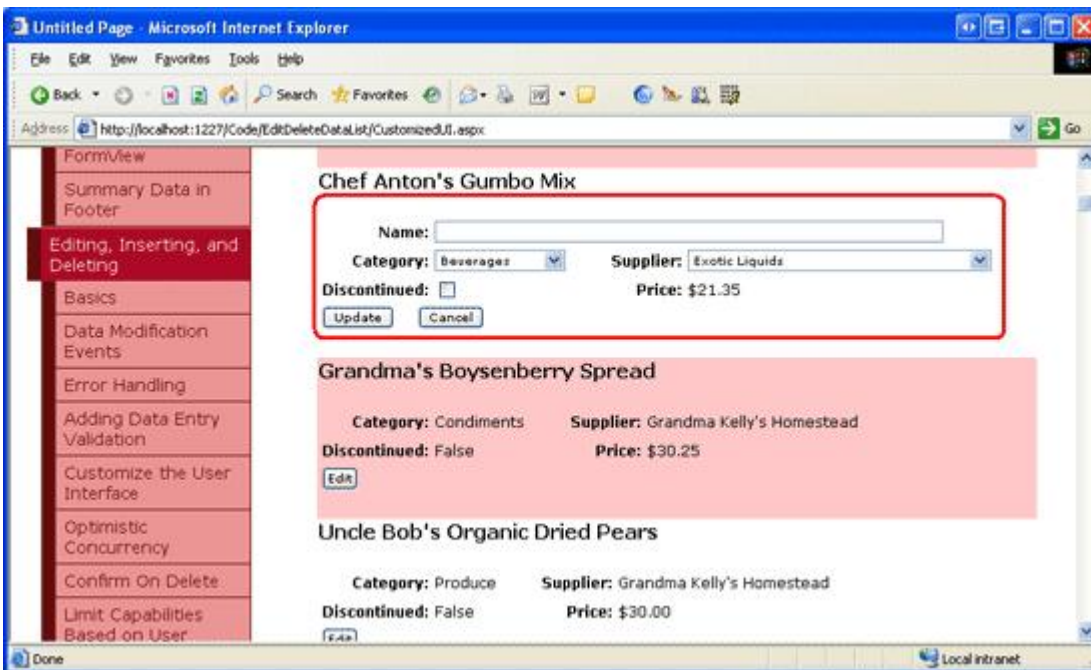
Untitled Page - Microsoft Internet Explorer

File Edit View Favorites Tools Help

Back Search Favorites

Address http://localhost:1227/Code/EditDeleteDataList/CustomizedUI.aspx Go

FormView

Summary Data in Footer

Editing, Inserting, and Deleting

Basics

Data Modification Events

Error Handling

Adding Data Entry Validation

Customize the User Interface

Optimistic Concurrency

Confirm On Delete

Limit Capabilities Based on User

Chef Anton's Gumbo Mix

Name:

Category: Beverages Supplier: Exotic Liquids

Discontinued: Price: $21.35

Update Cancel

Grandma's Boysenberry Spread

Category: Condiments Supplier: Grandma Kelly's Homestead

Discontinued: False Price: $30.25

Edit

Uncle Bob's Organic Dried Pears

Category: Produce Supplier: Grandma Kelly's Homestead

Discontinued: False Price: $30.00

Edit

Done Local intranet